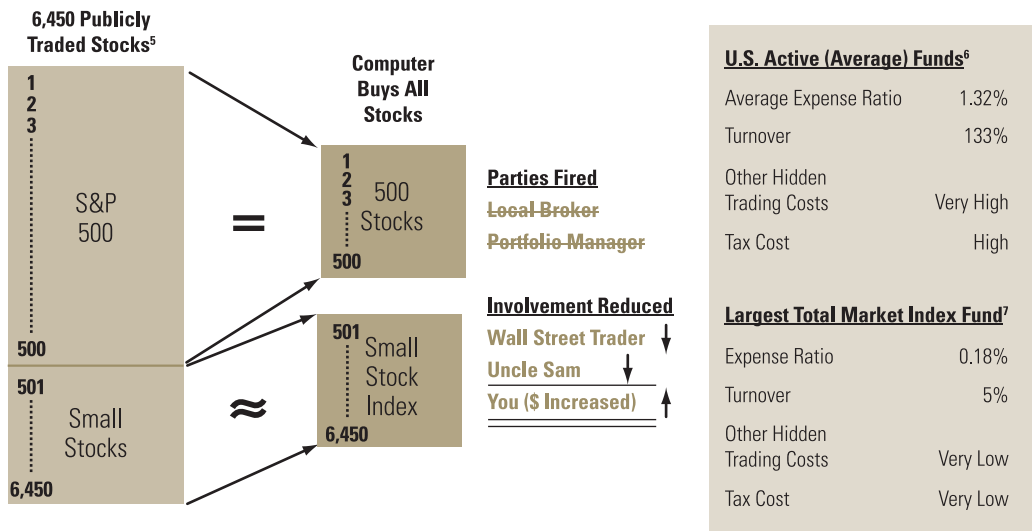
6,450 Publicly Traded Stocks$^5$

1
2
3

S&P 500

500

501

Small Stocks

6,450

=

≈

Computer Buys All Stocks

1
2
3
500 Stocks
500

501
Small Stock Index
6,450

Parties Fired
~~Local Broker~~
~~Portfolio Manager~~

Involvement Reduced
Wall Street Trader
Uncle Sam
You ($ Increased)

U.S. Active (Average) Funds$^6$

| | |
|---|---|
| Average Expense Ratio | 1.32% |
| Turnover | 133% |
| Other Hidden Trading Costs | Very High |
| Tax Cost | High |

Largest Total Market Index Fund$^7$

| | |
|---|---|
| Expense Ratio | 0.18% |
| Turnover | 5% |
| Other Hidden Trading Costs | Very Low |
| Tax Cost | Very Low |